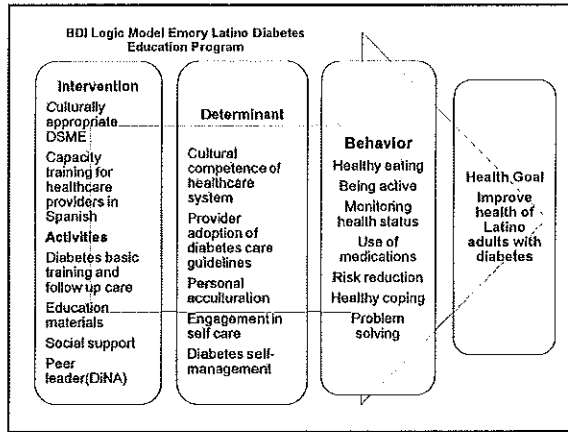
BDI Logic Model Emory Latino Diabetes Education Program

Intervention
Culturally appropriate DSME
Capacity training for healthcare providers in Spanish
Activities
Diabetes basic training and follow up care
Education materials
Social support
Peer leader(DiNA)

Determinant
Cultural competence of healthcare system
Provider adoption of diabetes care guidelines
Personal acculturation
Engagement in self care
Diabetes self-management

Behavior
Healthy eating
Being active
Monitoring health status
Use of medications
Risk reduction
Healthy coping
Problem solving

Health Goal
Improve health of Latino adults with diabetes